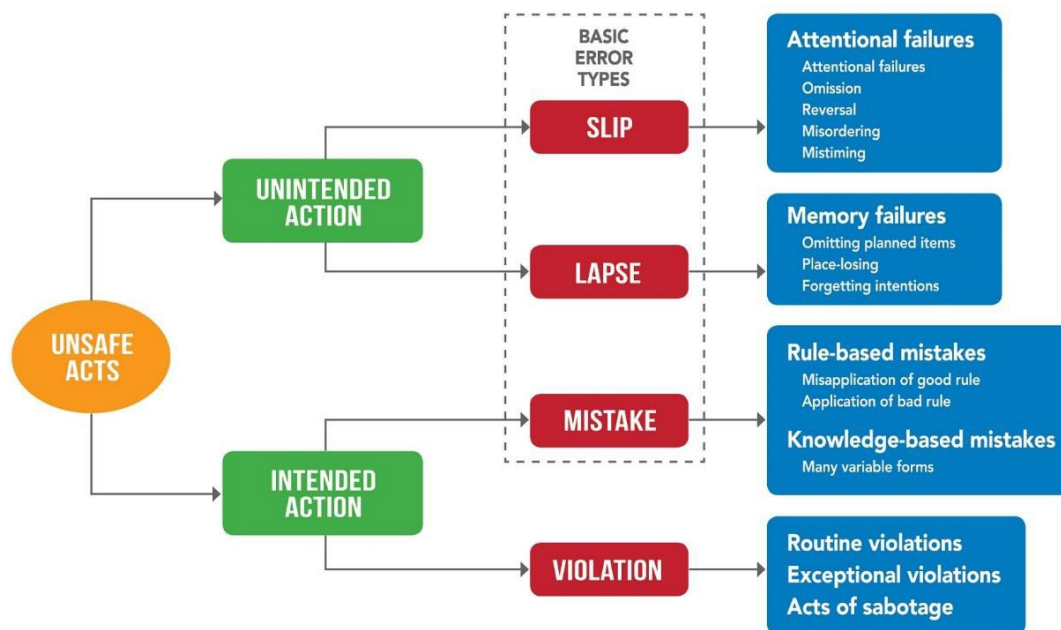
UNSAFE ACTS

UNINTENDED ACTION

INTENDED ACTION

BASIC ERROR TYPES

SLIP

LAPSE

MISTAKE

VIOLATION

Attentional failures
Attentional failures
Omission
Reversal
Misordering
Mistiming

Memory failures
Omitting planned items
Place-losing
Forgetting intentions

Rule-based mistakes
Misapplication of good rule
Application of bad rule

Knowledge-based mistakes
Many variable forms

Routine violations
Exceptional violations
Acts of sabotage